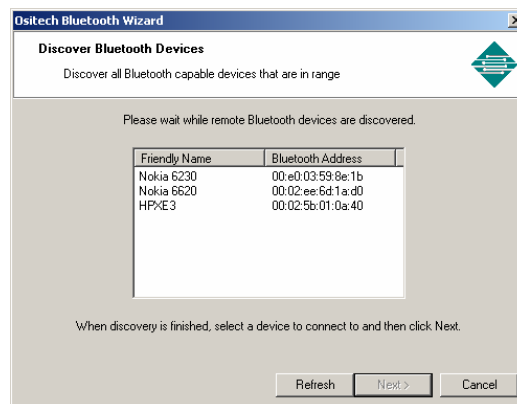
Ositech Bluetooth Wizard

X

Discover Bluetooth Devices

Discover all Bluetooth capable devices that are in range

Please wait while remote Bluetooth devices are discovered.

| Friendly Name | Bluetooth Address |
|---|---|
| Nokia 6230 | 00:e0:03:59:8e:1b |
| Nokia 6620 | 00:02:ee:6d:1a:d0 |
| HPXE3 | 00:02:5b:01:0a:40 |

When discovery is finished, select a device to connect to and then click Next.

Refresh

Next >

Cancel